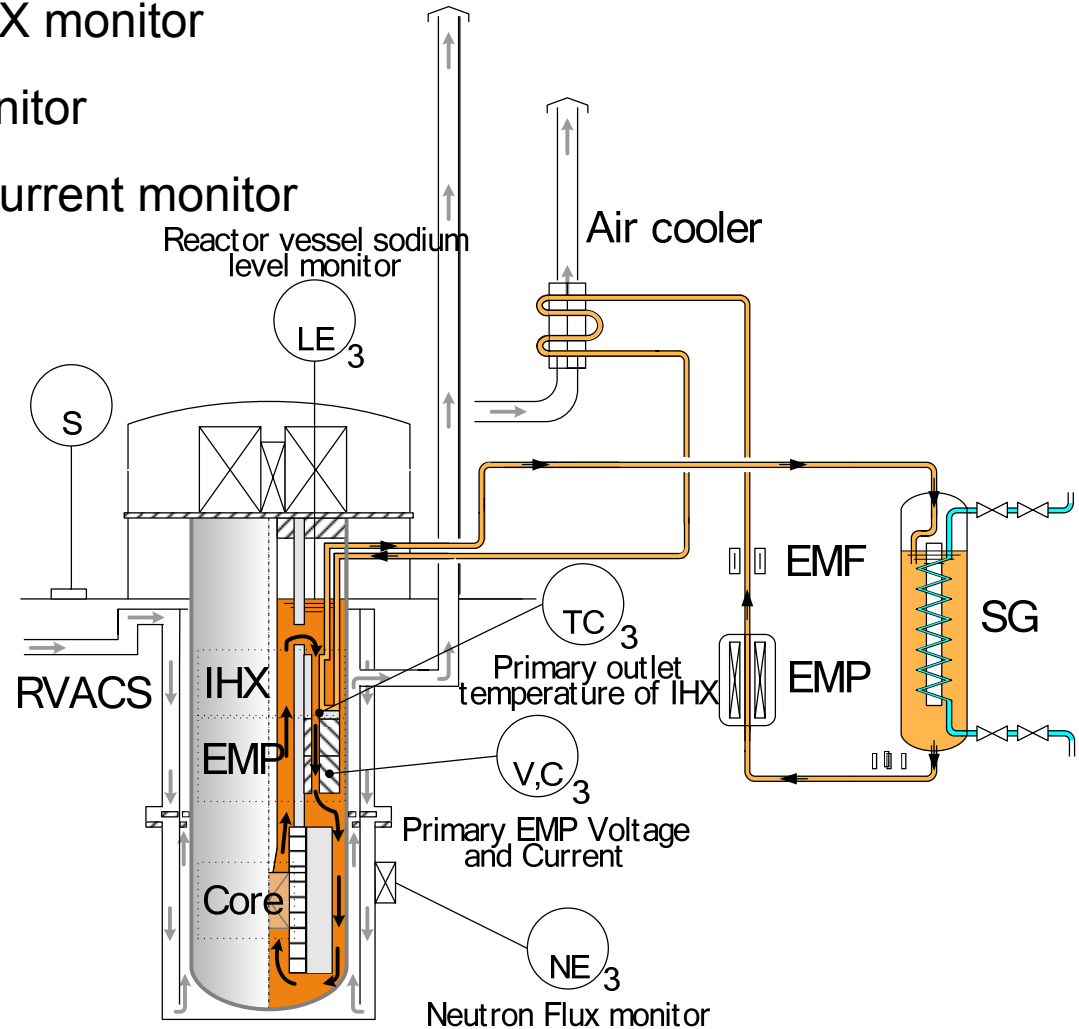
X monitor

nitor

urrent monitor

Reactor vessel sodium level monitor

LE 3

S

Air cooler

EMF

EMP

SG

TC 3

Primary outlet temperature of IHX

RVACS

IHX

EMP

V,C 3

Primary EMP Voltage and Current

Core

NE 3

Neutron Flux monitor